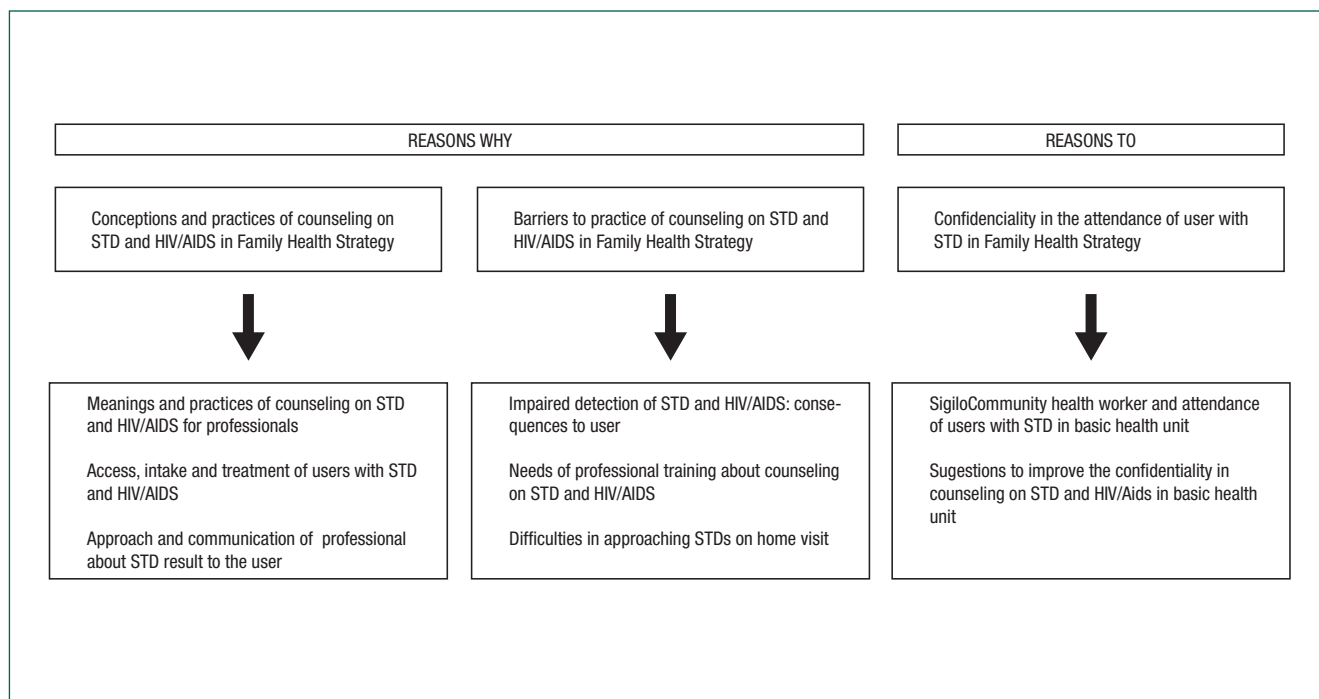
REASONS WHY

REASONS TO

Conceptions and practices of counseling on STD and HIV/AIDS in Family Health Strategy

Barriers to practice of counseling on STD and HIV/AIDS in Family Health Strategy

Confidenciality in the attendance of user with STD in Family Health Strategy

Meanings and practices of counseling on STD and HIV/AIDS for professionals

Access, intake and treatment of users with STD and HIV/AIDS

Approach and communication of professional about STD result to the user

Impaired detection of STD and HIV/AIDS: consequences to user

Needs of professional training about counseling on STD and HIV/AIDS

Difficulties in approaching STDs on home visit

SigiloCommunity health worker and attendance of users with STD in basic health unit

Sugestions to improve the confidentiality in counseling on STD and HIV/Aids in basic health unit